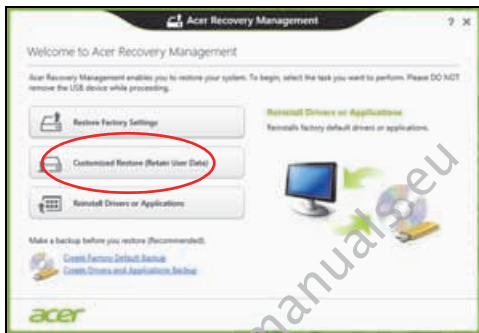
Acer Recovery Management ? X

Welcome to Acer Recovery Management

Acer Recovery Management enables you to restore your system. To begin, select the task you want to perform. Please DO NOT remove the USB device while processing.

Restore Factory Settings

Customized Restore (Retain User Data)

Reinstall Drivers or Applications

Reinstall Drivers or Applications
Reinstalls factory default drivers or applications.

Make a backup before you restore (Recommended).
Create Factory Default Backup
Create Drivers and Applications Backup

acer

manuals.eu